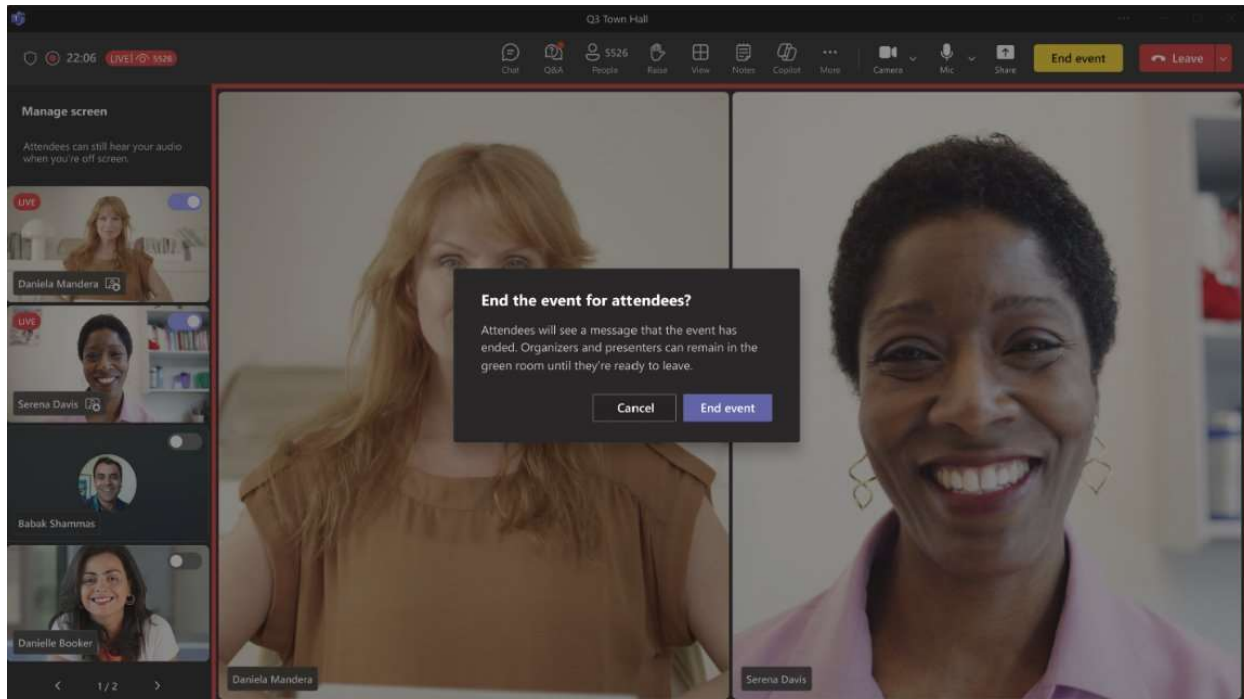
Q3 Town Hall

22:06 LIVE 5526

Chat Q&A 5526 People Raise View Notes Copilot More Camera Mic Share End event Leave

Manage screen

Attendees can still hear your audio when you're off screen.

LIVE
Daniela Mandera

LIVE
Serena Davis

Babak Shammas

Danielle Booker

1/2

End the event for attendees?

Attendees will see a message that the event has ended. Organizers and presenters can remain in the green room until they're ready to leave.

Cancel End event

Daniela Mandera

Serena Davis